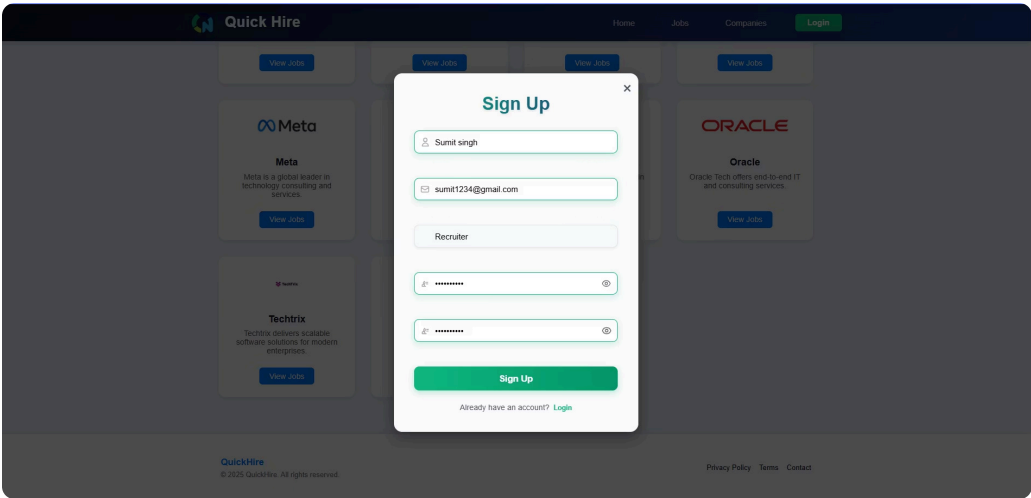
Quick Hire

Home Jobs Companies Login

View Jobs View Jobs View Jobs View Jobs

Meta

Meta

Meta is a global leader in technology consulting and services.

View Jobs

ORACLE

Oracle

Oracle Tech offers end-to-end IT and consulting services.

View Jobs

Techtrix

Techtrix

Techtrix delivers scalable software solutions for modern enterprises.

View Jobs

Sign Up

×

Sumit singh

sumit1234@gmail.com

Recruiter

••••••••••

••••••••••

Sign Up

Already have an account? Login

QuickHire

© 2025 QuickHire. All rights reserved.

Privacy Policy Terms Contact